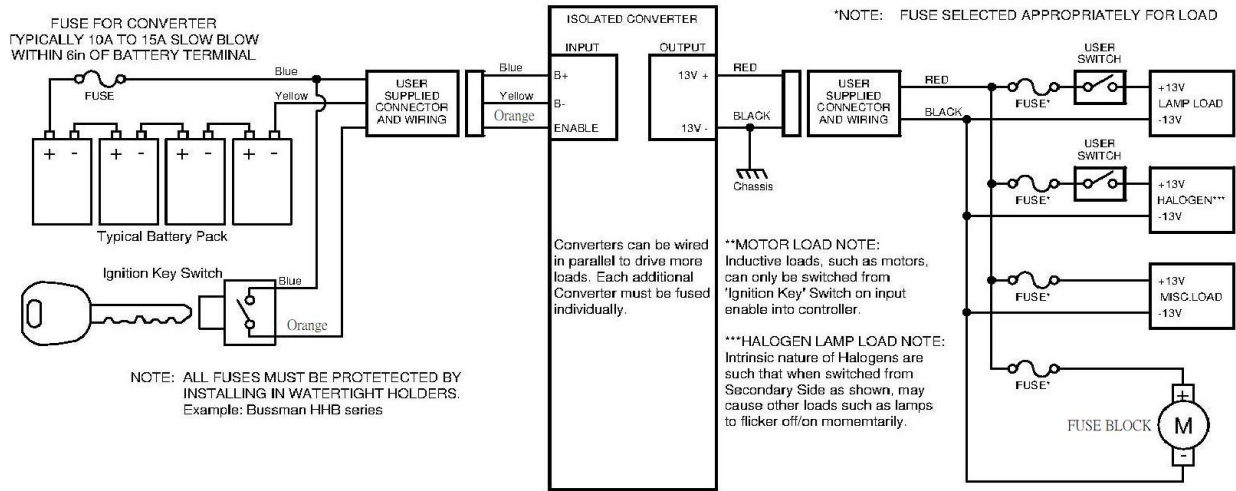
FUSE FOR CONVERTER
TYPICALLY 10A TO 15A SLOW BLOW
WITHIN 6in OF BATTERY TERMINAL

Blue
FUSE
Yellow

USER SUPPLIED CONNECTOR AND WIRING

Blue
Yellow
Orange

+ - + - + - + -

Typical Battery Pack

Ignition Key Switch
Blue
Orange

NOTE: ALL FUSES MUST BE PROTETECTED BY INSTALLING IN WATERTIGHT HOLDERS. Example: Bussman HHB series

ISOLATED CONVERTER
INPUT
OUTPUT
B+
B-
ENABLE
13V +
13V -

Converters can be wired in parallel to drive more loads. Each additional Converter must be fused individually.

RED
BLACK
Chassis

USER SUPPLIED CONNECTOR AND WIRING

*NOTE: FUSE SELECTED APPROPRIATELY FOR LOAD

RED
BLACK
FUSE*
USER SWITCH
+13V
LAMP LOAD
-13V

FUSE*
USER SWITCH
+13V
HALOGEN***
-13V

FUSE*
+13V
MISC.LOAD
-13V

FUSE*
FUSE BLOCK
+
M
-

**MOTOR LOAD NOTE:
Inductive loads, such as motors, can only be switched from 'Ignition Key' Switch on input enable into controller.

***HALOGEN LAMP LOAD NOTE:
Intrinsic nature of Halogens are such that when switched from Secondary Side as shown, may cause other loads such as lamps to flicker off/on momemtarily.